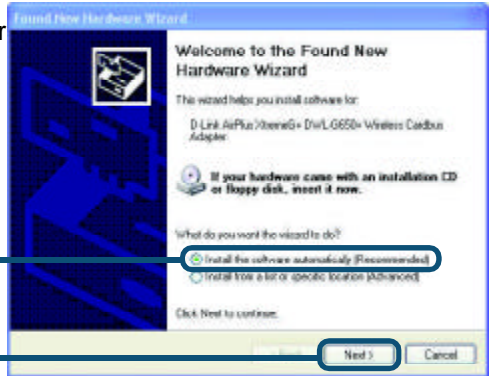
r

Found New Hardware Wizard

Welcome to the Found New Hardware Wizard

This wizard helps you install software for:

D-Link AirPlus XtremeG+ DWL-G650+ Wireless Cardbus Adapter

If your hardware came with an installation CD or floppy disk, insert it now.

What do you want the wizard to do?

Install the software automatically (Recommended)

Install from a list or specific location (Advanced)

Click Next to continue.

< Back

Next >

Cancel